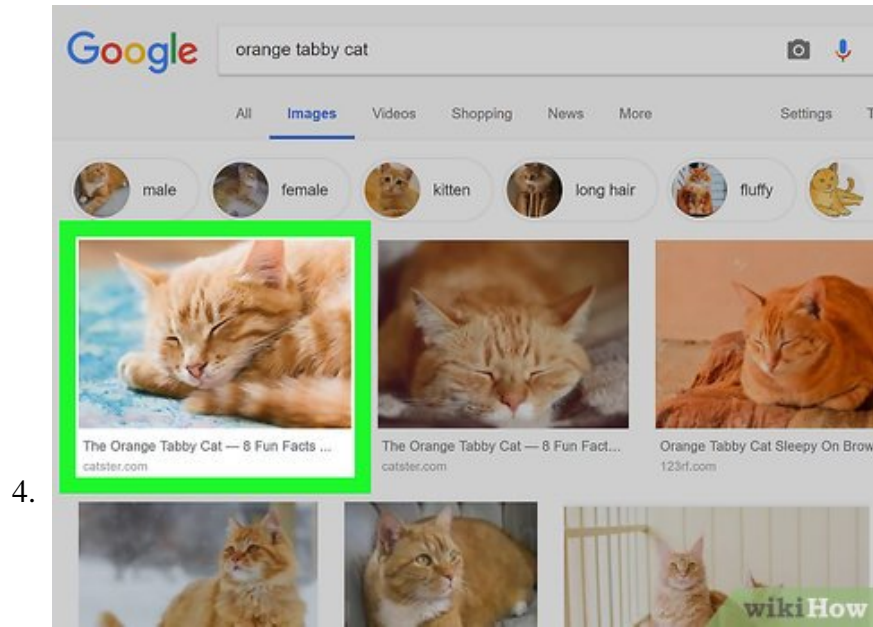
4.

Google orange tabby cat

All Images Videos Shopping News More Settings T

male female kitten long hair fluffy

The Orange Tabby Cat — 8 Fun Facts ...
catster.com

The Orange Tabby Cat — 8 Fun Fact...
catster.com

Orange Tabby Cat Sleepy On Brow
123rf.com

wikiHow